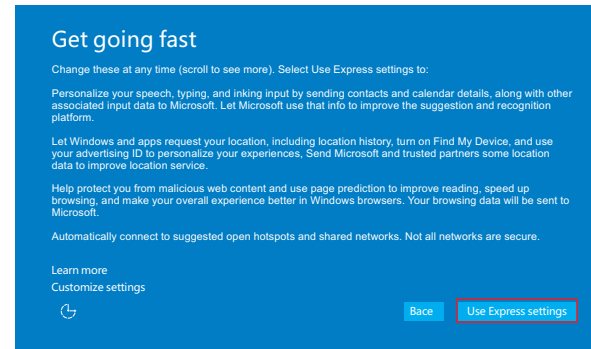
Get going fast

Change these at any time (scroll to see more). Select Use Express settings to:

Personalize your speech, typing, and inking input by sending contacts and calendar details, along with other associated input data to Microsoft. Let Microsoft use that info to improve the suggestion and recognition platform.

Let Windows and apps request your location, including location history, turn on Find My Device, and use your advertising ID to personalize your experiences, Send Microsoft and trusted partners some location data to improve location service.

Help protect you from malicious web content and use page prediction to improve reading, speed up browsing, and make your overall experience better in Windows browsers. Your browsing data will be sent to Microsoft.

Automatically connect to suggested open hotspots and shared networks. Not all networks are secure.

Learn more
Customize settings

Bace

Use Express settings